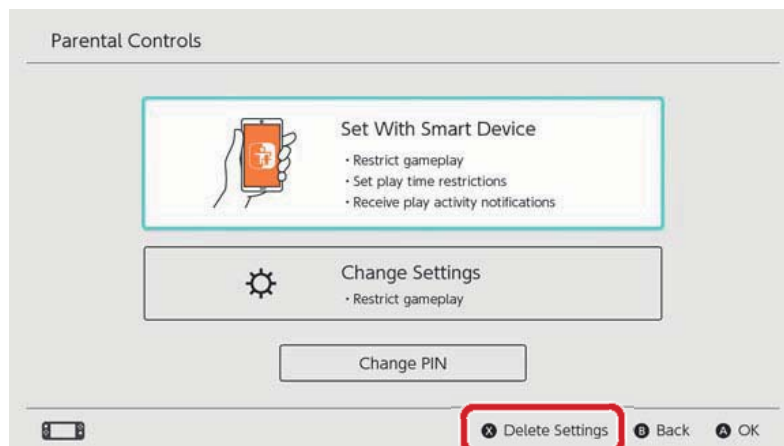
Parental Controls

Set With Smart Device
· Restrict gameplay
· Set play time restrictions
· Receive play activity notifications

Change Settings
· Restrict gameplay

Change PIN

X Delete Settings B Back A OK